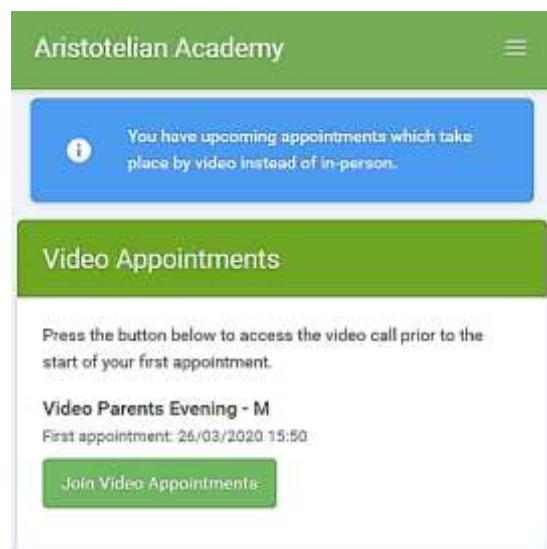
Aristotelian Academy

You have upcoming appointments which take place by video instead of in-person.

Video Appointments

Press the button below to access the video call prior to the start of your first appointment.

Video Parents Evening - M

First appointment: 26/03/2020 15:50

Join Video Appointments